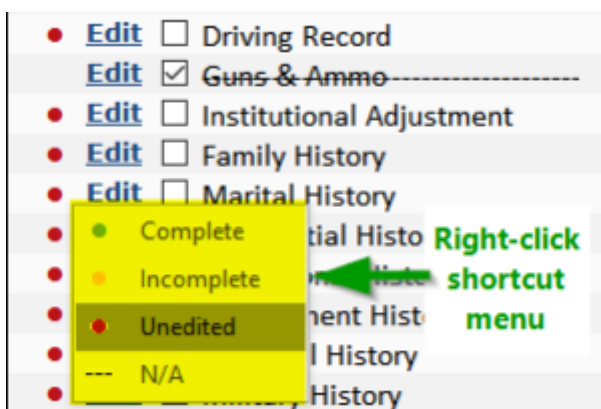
Edit ☐ Driving Record
Edit ☑ Guns & Ammo
Edit ☐ Institutional Adjustment
Edit ☐ Family History
Edit ☐ Marital History
Complete
Incomplete
Unedited
--- N/A
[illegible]tial Histo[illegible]
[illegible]
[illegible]ment Hist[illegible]
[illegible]l History
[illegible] History

Right-click shortcut menu